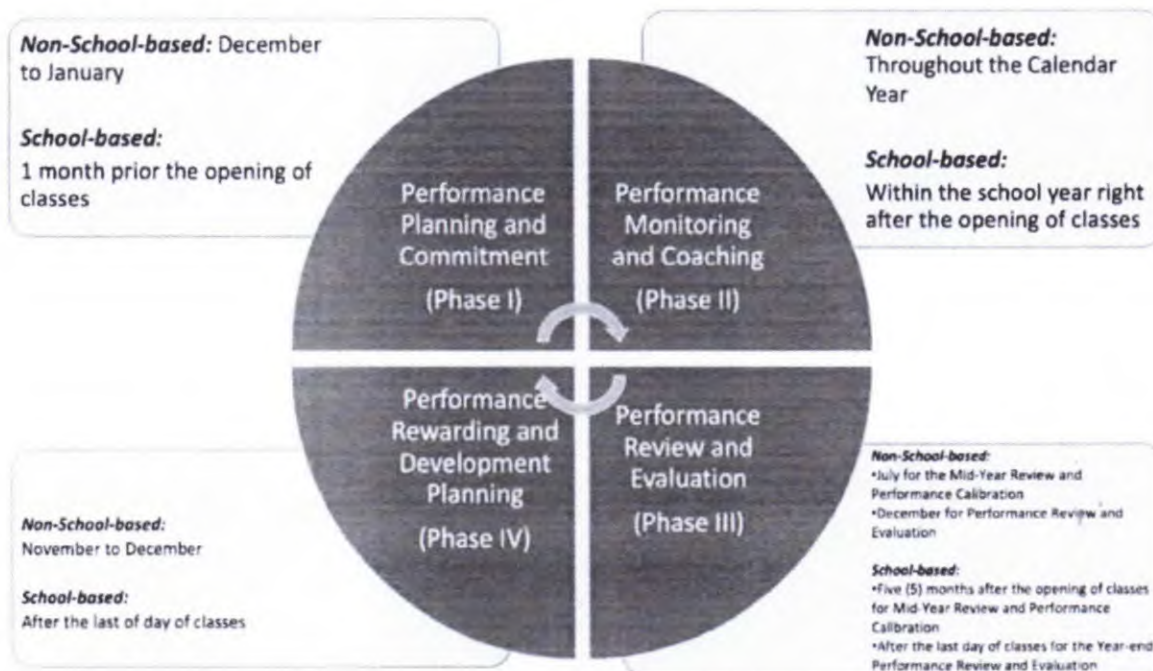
**Non-School-based:** December to January

**School-based:**
1 month prior the opening of classes

Performance Planning and Commitment

(Phase I)

Performance Monitoring and Coaching

(Phase II)

**Non-School-based:**
Throughout the Calendar Year

**School-based:**
Within the school year right after the opening of classes

Performance Rewarding and Development Planning

(Phase IV)

Performance Review and Evaluation

(Phase III)

**Non-School-based:**
November to December

**School-based:**
After the last of day of classes

**Non-School-based:**
•July for the Mid-Year Review and Performance Calibration
•December for Performance Review and Evaluation

**School-based:**
•Five (5) months after the opening of classes for Mid-Year Review and Performance Calibration
•After the last day of classes for the Year-end Performance Review and Evaluation